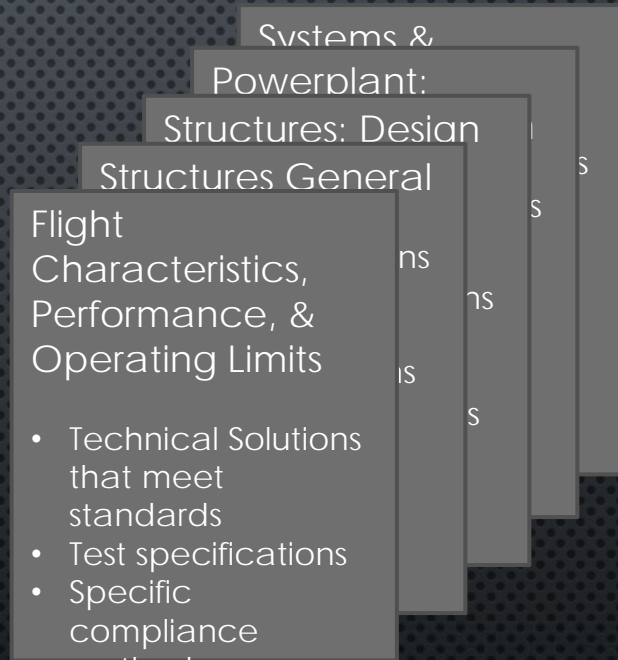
Systems &

Powerplant:

Structures: Design

Structures General

Flight Characteristics, Performance, & Operating Limits

• Technical Solutions that meet standards
• Test specifications
• Specific compliance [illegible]